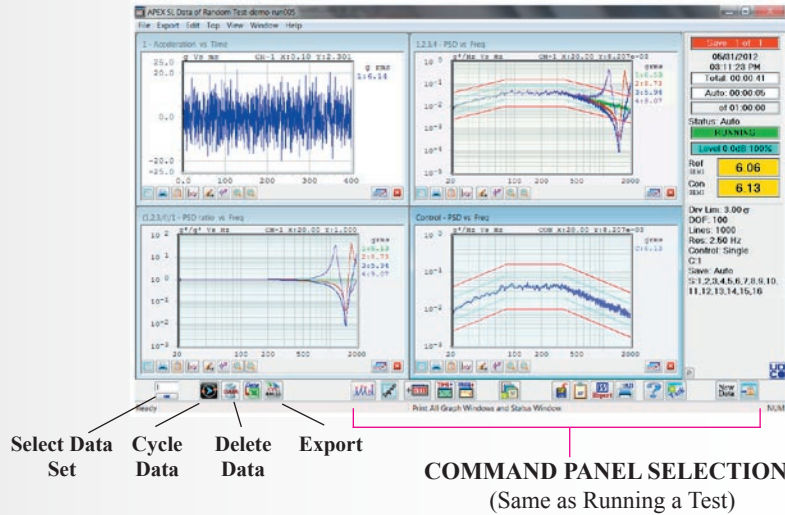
APEX SL Data of Random Test demo run005

File Export Edit Top View Window Help

1 - Acceleration vs Time

g Vs ms CH-1 X:0.10 Y:2.301

25.0
20.0
0.0
-20.0
-25.0

g rms
1:6.14

0.0 100 200 300 400

1,2,3,4 - PSD vs Freq

g²/Hz Vs Hz CH-1 X:20.00 Y:8.207e-03

grms
1:6.13
2:6.73
3:5.94
4:6.07

20 100 200 500 2000

(1,2,3,4)/1 - PSD ratio vs Freq

g²/g² Vs Hz CH-1 X:20.00 Y:1.000

grms
1:6.13
2:6.73
3:5.94
4:6.07

20 100 200 500 2000

Control - PSD vs Freq

g²/Hz Vs Hz CON X:20.00 Y:8.207e-03

grms
C:6.13

20 100 200 500 2000

Save 1 of 1

05/01/2012
03:11:28 PM

Total: 00:00:41

Auto: 00:00:05

of 01:00:00

Status: Auto

RUNNING

Level 0.0dB 100%

Ref
GRMS 6.06

Con
GRMS 6.13

Drv Lim: 3.00σ
DOF: 100
Lines: 1000
Res: 2.50 Hz
Control: Single
C:1
Save: Auto
S:1,2,3,4,5,6,7,8,9,10,11,12,13,14,15,16

1

Ready

Print All Graph Windows and Status Window

NUM

Select Data Set

Cycle Data

Delete Data

Export

COMMAND PANEL SELECTION
(Same as Running a Test)